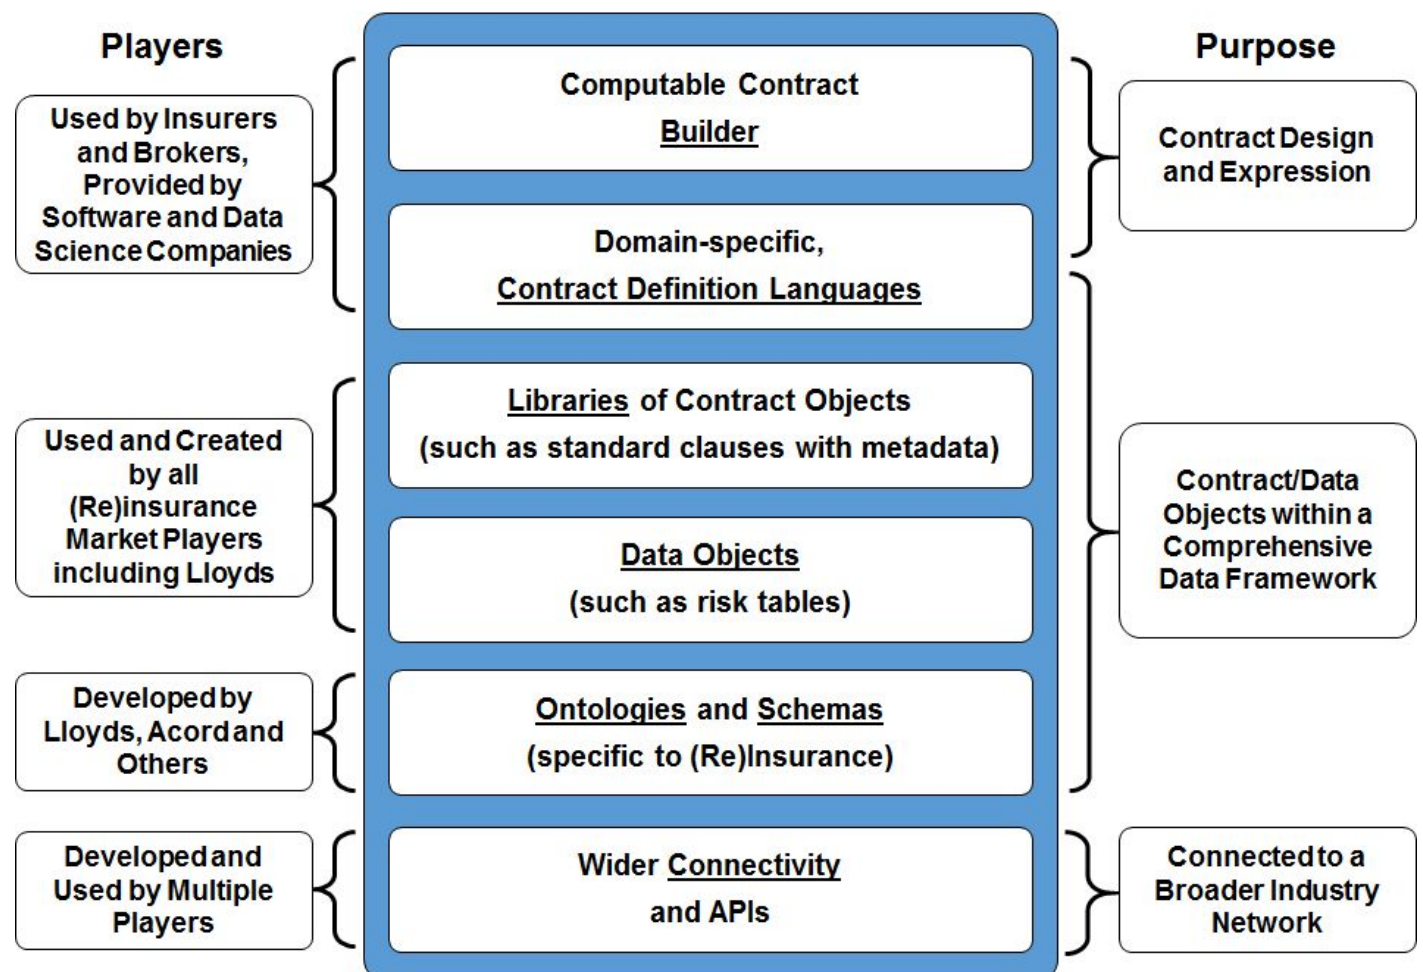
Players

Used by Insurers and Brokers, Provided by Software and Data Science Companies

Used and Created by all (Re)insurance Market Players including Lloyds

Developed by Lloyds, Acord and Others

Developed and Used by Multiple Players

Computable Contract Builder

Domain-specific, Contract Definition Languages

Libraries of Contract Objects (such as standard clauses with metadata)

Data Objects (such as risk tables)

Ontologies and Schemas (specific to (Re)Insurance)

Wider Connectivity and APIs

Purpose

Contract Design and Expression

Contract/Data Objects within a Comprehensive Data Framework

Connected to a Broader Industry Network